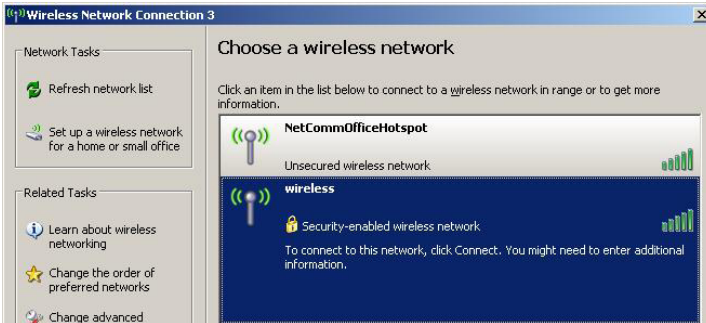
Wireless Network Connection 3

Network Tasks

Refresh network list

Set up a wireless network for a home or small office

Related Tasks

Learn about wireless networking

Change the order of preferred networks

Change advanced

Choose a wireless network

Click an item in the list below to connect to a wireless network in range or to get more information.

NetCommOfficeHotspot

Unsecured wireless network

wireless

Security-enabled wireless network

To connect to this network, click Connect. You might need to enter additional information.